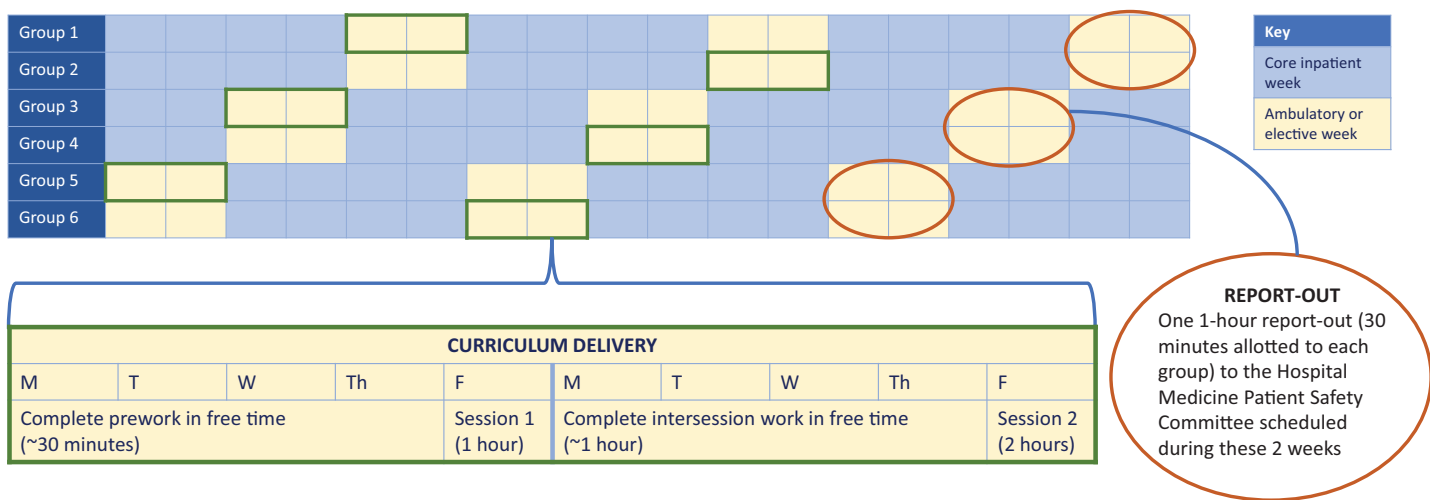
| Group 1 |
|---|
| Group 2 |
| Group 3 |
| Group 4 |
| Group 5 |
| Group 6 |

| Key |
|---|
| Core inpatient week |
| Ambulatory or elective week |

CURRICULUM DELIVERY

| M | T | W | Th | F | M | T | W | Th | F |
|---|---|---|---|---|---|---|---|---|---|
| Complete prework in free time (~30 minutes) | | | | Session 1 (1 hour) | Complete intersession work in free time (~1 hour) | | | | Session 2 (2 hours) |

REPORT-OUT
One 1-hour report-out (30 minutes allotted to each group) to the Hospital Medicine Patient Safety Committee scheduled during these 2 weeks